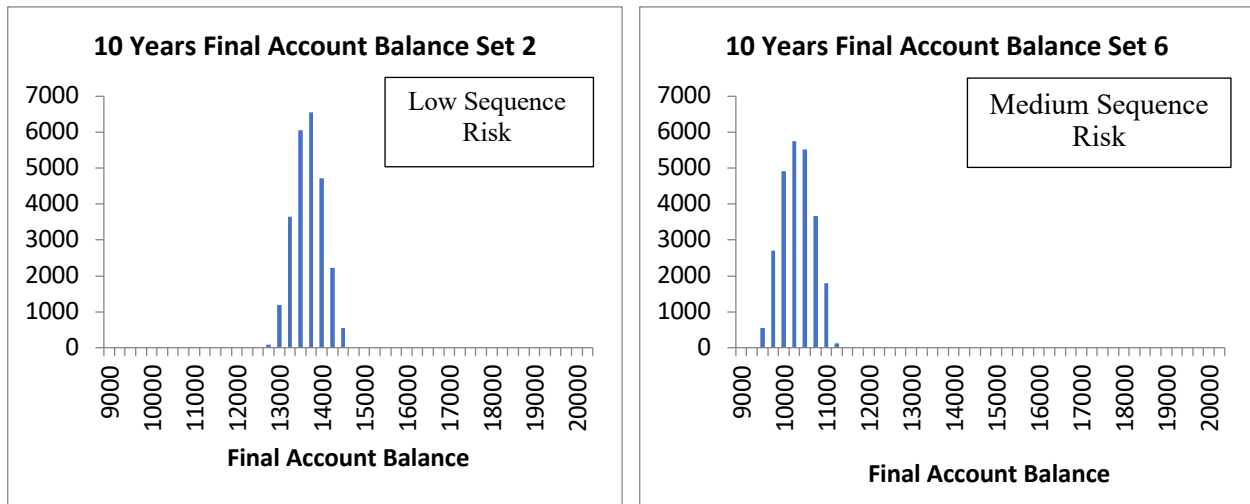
10 Years Final Account Balance Set 2

Low Sequence Risk

7000
6000
5000
4000
3000
2000
1000
0

9000 10000 11000 12000 13000 14000 15000 16000 17000 18000 19000 20000

Final Account Balance

10 Years Final Account Balance Set 6

Medium Sequence Risk

7000
6000
5000
4000
3000
2000
1000
0

9000 10000 11000 12000 13000 14000 15000 16000 17000 18000 19000 20000

Final Account Balance